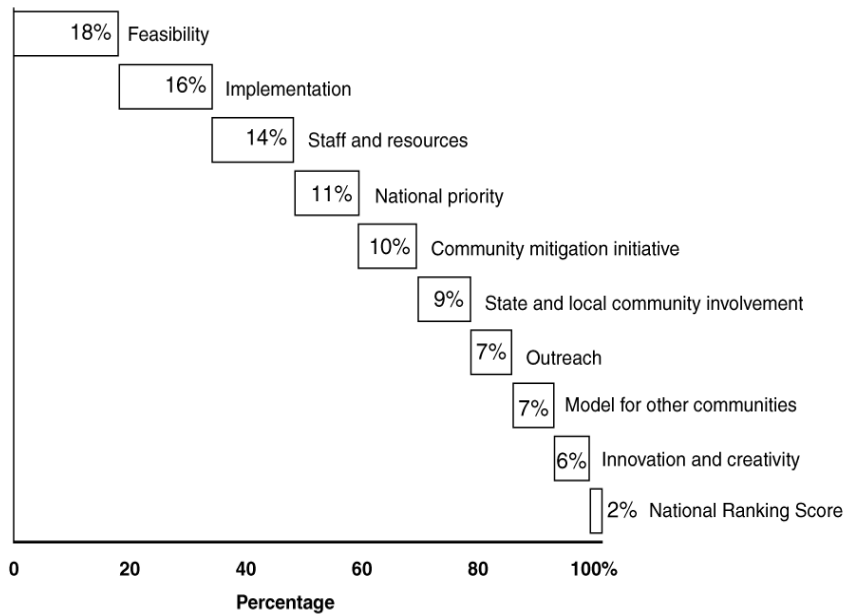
18% Feasibility
16% Implementation
14% Staff and resources
11% National priority
10% Community mitigation initiative
9% State and local community involvement
7% Outreach
7% Model for other communities
6% Innovation and creativity
2% National Ranking Score

0
20
40
60
80
100%
Percentage